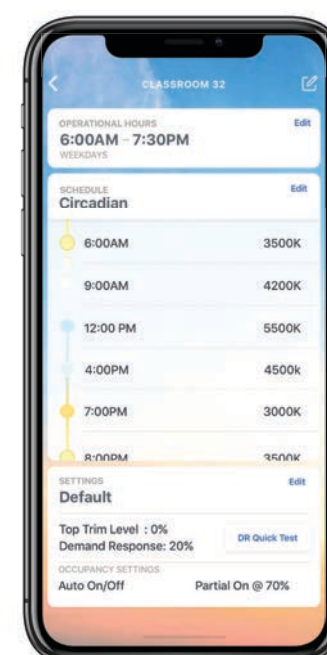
<

CLASSROOM 32

OPERATIONAL HOURS
6:00AM - 7:30PM
WEEKDAYS

Edit

SCHEDULE
Circadian

Edit

| | |
|---|---|
| 6:00AM | 3500K |
| 9:00AM | 4200K |
| 12:00 PM | 5500K |
| 4:00PM | 4500K |
| 7:00PM | 3000K |
| 8:00PM | 3500K |

SETTINGS
Default

Edit

Top Trim Level : 0%
Demand Response: 20%

DR Quick Test

OCCUPANCY SETTINGS
Auto On/Off

Partial On @ 70%